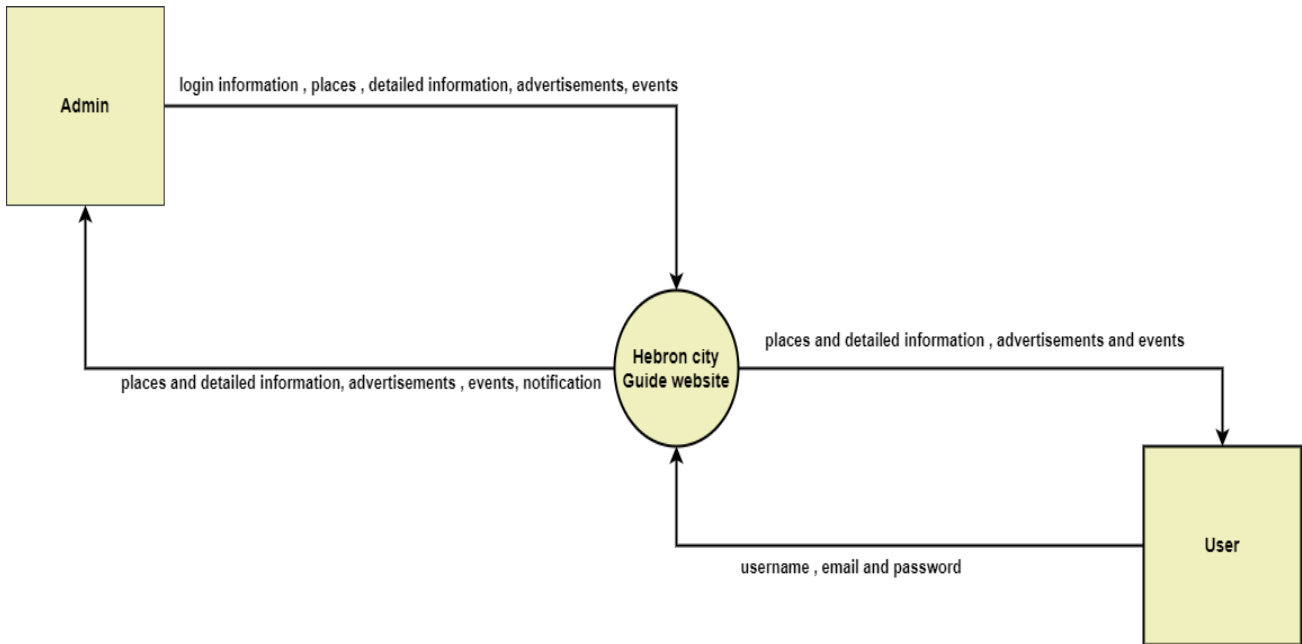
Admin

login information , places , detailed information, advertisements, events

Hebron city Guide website

places and detailed information , advertisements and events

places and detailed information, advertisements , events, notification

User

username , email and password